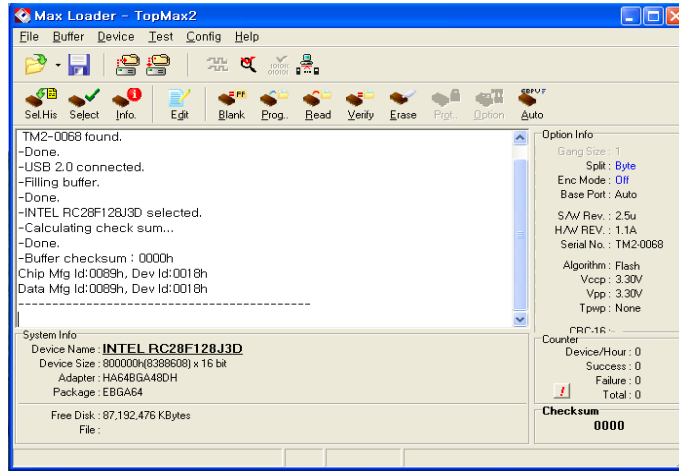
Max Loader - TopMax2

File Buffer Device Test Config Help

Sel.His Select Info. Edit Blank Prog. Read Verify Erase Prot. Option Auto

TM2-0068 found.
-Done.
-USB 2.0 connected.
-Filling buffer.
-Done.
-INTEL RC28F128J3D selected.
-Calculating check sum...
-Done.
-Buffer checksum : 0000h
Chip Mfg Id:0089h, Dev Id:0018h
Data Mfg Id:0089h, Dev Id:0018h
---------------------------------------------

Option Info
Gang Size : 1
Split : Byte
Enc Mode : Off
Base Port : Auto

S/W Rev. : 2.5u
H/W REV. : 1.1A
Serial No. : TM2-0068

Algorithm : Flash
Vccp : 3.30V
Vpp : 3.30V
Tpwp : None

CRC-16 :

System Info
Device Name : INTEL RC28F128J3D
Device Size : 800000h(8388608) x 16 bit
Adapter : HA64BGA48DH
Package : EBGA64

Free Disk : 87,192,476 KBytes
File :

Counter
Device/Hour : 0
Success : 0
Failure : 0
Total : 0

Checksum
0000